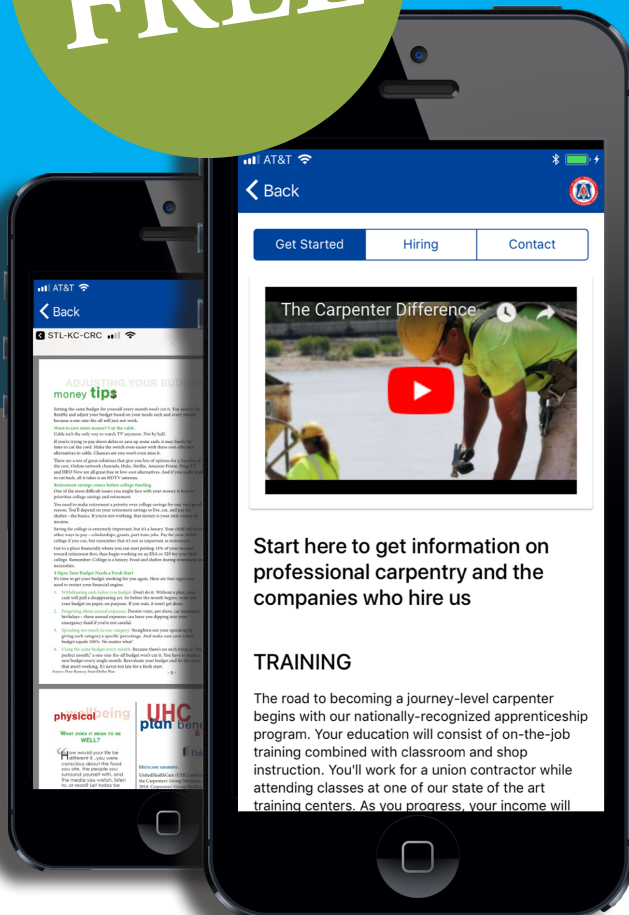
FREE

AT&T
Back
STL-KC-CRC

ADJUSTING YOUR BUD
money tips

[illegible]

physical wellbeing
WHAT DOES IT MEAN TO BE WELL?
How would your life be different if...you were conscious about the food you ate, the people you surround yourself with, and the media you watch, listen to, or read? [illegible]

UHC plan bene

AT&T
Back

Get Started | Hiring | Contact

The Carpenter Difference

Start here to get information on professional carpentry and the companies who hire us

TRAINING

The road to becoming a journey-level carpenter begins with our nationally-recognized apprenticeship program. Your education will consist of on-the-job training combined with classroom and shop instruction. You'll work for a union contractor while attending classes at one of our state of the art training centers. As you progress, your income will